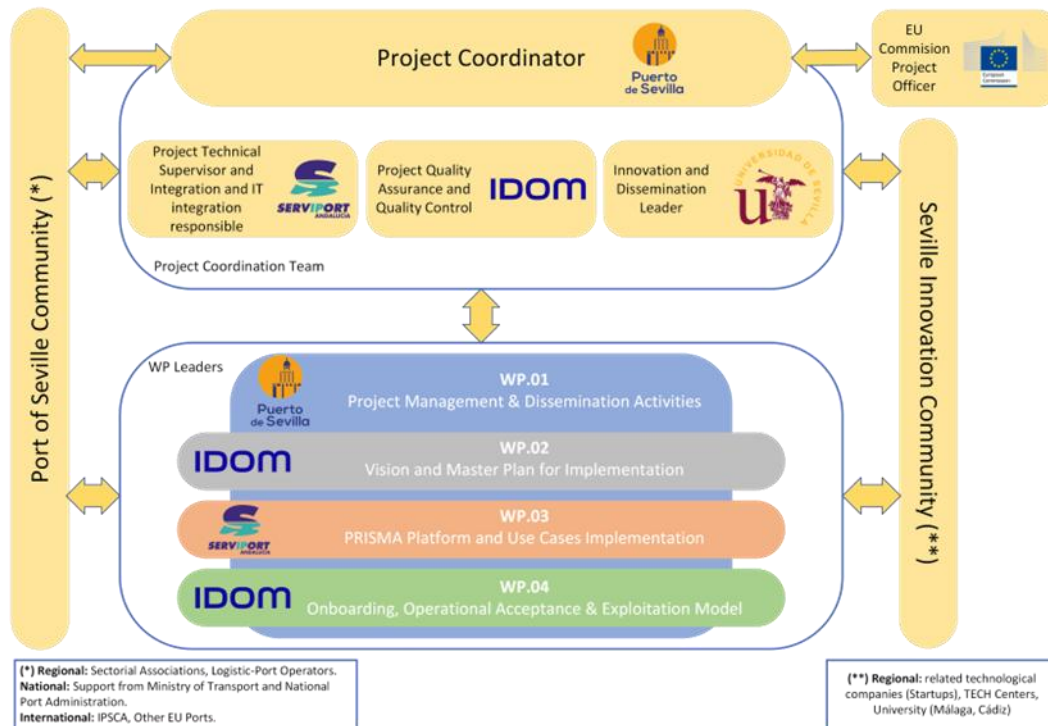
Project Coordinator

Puerto de Sevilla

EU Commision Project Officer

European Commission

Port of Seville Community (*)

Project Technical Supervisor and Integration and IT integration responsible

SERVIPORT ANDALUCIA

Project Quality Assurance and Quality Control

IDOM

Innovation and Dissemination Leader

UNIVERSIDAD DE SEVILLA

Project Coordination Team

Seville Innovation Community (**)

WP Leaders

Puerto de Sevilla

WP.01
Project Management & Dissemination Activities

IDOM

WP.02
Vision and Master Plan for Implementation

SERVIPORT ANDALUCIA

WP.03
PRISMA Platform and Use Cases Implementation

IDOM

WP.04
Onboarding, Operational Acceptance & Exploitation Model

(*) Regional: Sectorial Associations, Logistic-Port Operators.
National: Support from Ministry of Transport and National Port Administration.
International: IPSCA, Other EU Ports.

(**) Regional: related technological companies (Startups), TECH Centers, University (Málaga, Cádiz)